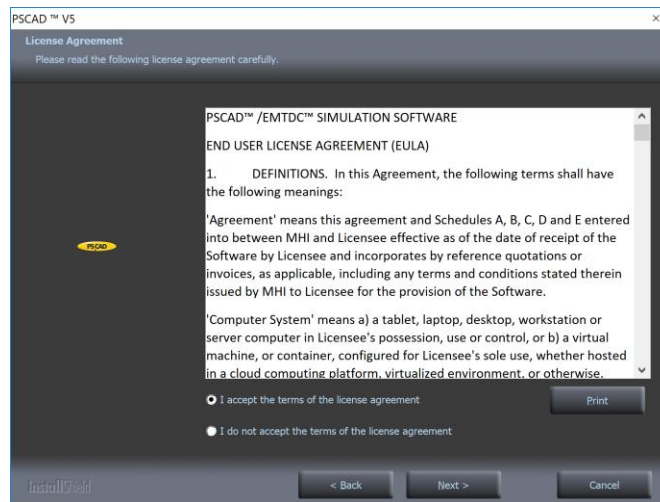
PSCAD ™ V5

×

License Agreement

Please read the following license agreement carefully.

PSCAD

PSCAD™ /EMTDC™ SIMULATION SOFTWARE

END USER LICENSE AGREEMENT (EULA)

1. DEFINITIONS. In this Agreement, the following terms shall have the following meanings:

'Agreement' means this agreement and Schedules A, B, C, D and E entered into between MHI and Licensee effective as of the date of receipt of the Software by Licensee and incorporates by reference quotations or invoices, as applicable, including any terms and conditions stated therein issued by MHI to Licensee for the provision of the Software.

'Computer System' means a) a tablet, laptop, desktop, workstation or server computer in Licensee's possession, use or control, or b) a virtual machine, or container, configured for Licensee's sole use, whether hosted in a cloud computing platform, virtualized environment, or otherwise.

I accept the terms of the license agreement

Print

I do not accept the terms of the license agreement

InstallShield

< Back

Next >

Cancel